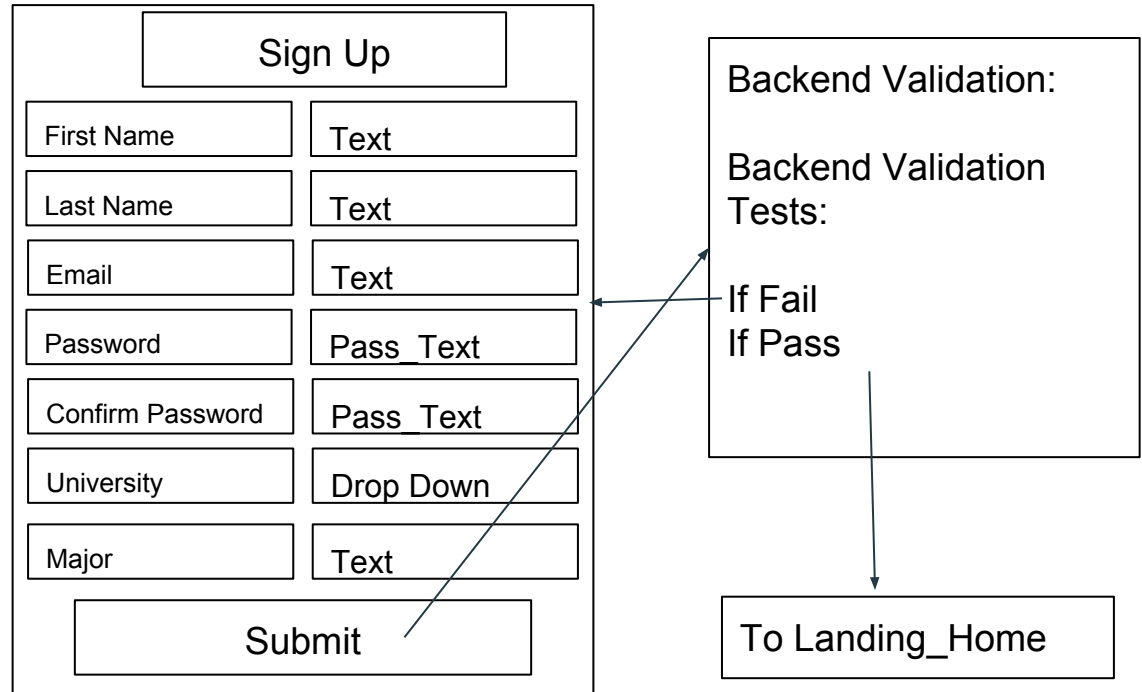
Sign Up

First Name
Text

Last Name
Text

Email
Text

Password
Pass_Text

Confirm Password
Pass_Text

University
Drop Down

Major
Text

Submit

Backend Validation:

Backend Validation Tests:

If Fail
If Pass

To Landing_Home